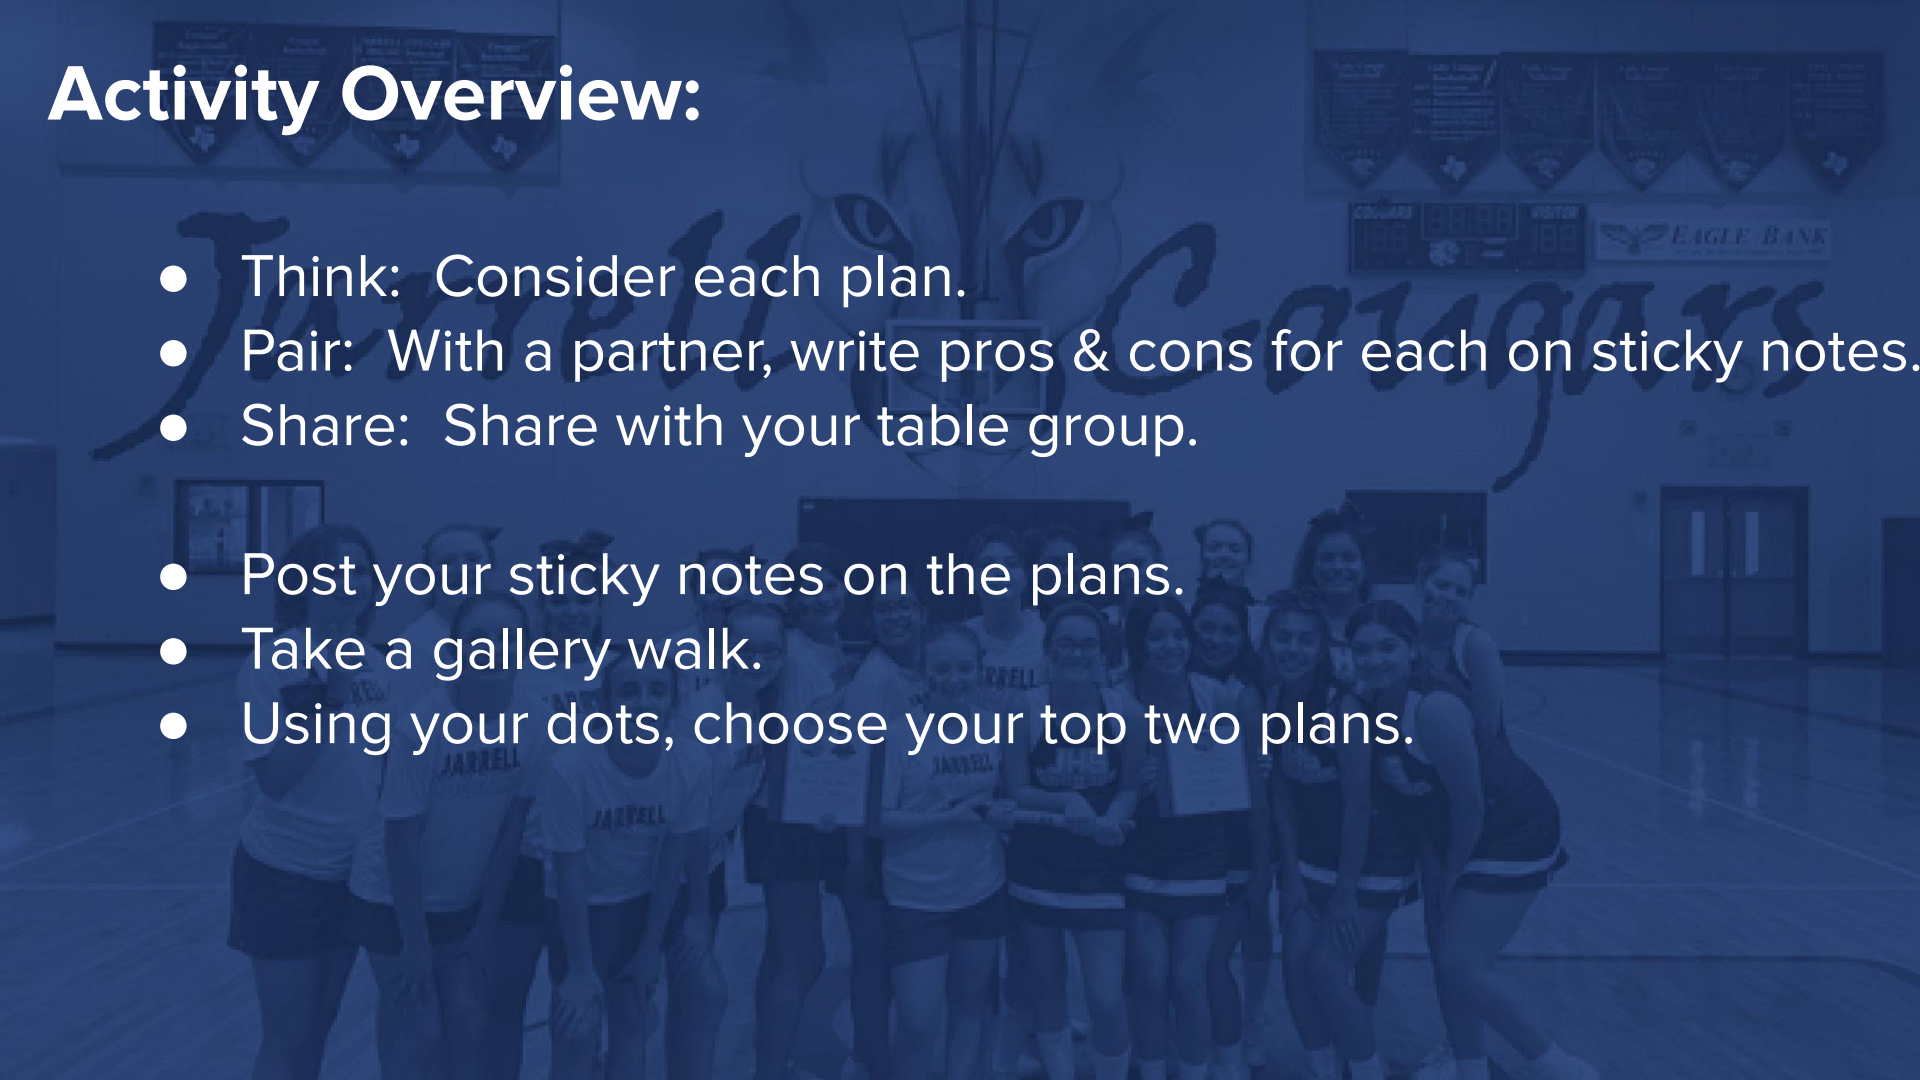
Activity Overview:

- Think: Consider each plan.
- Pair: With a partner, write pros & cons for each on sticky notes.
- Share: Share with your table group.

- Post your sticky notes on the plans.
- Take a gallery walk.
- Using your dots, choose your top two plans.

Jarrell Cougars

EAGLE BANK

JARRELL